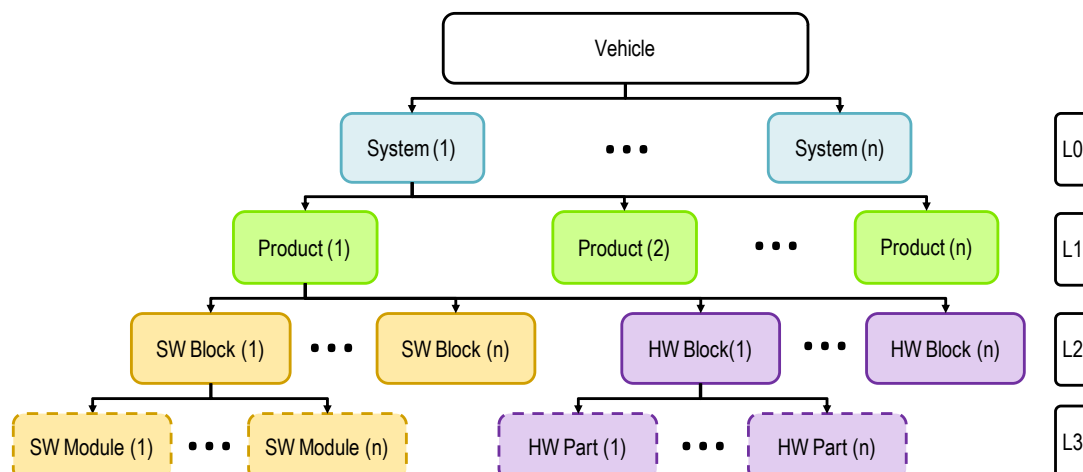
Vehicle

System (1)
• • •
System (n)
L0

Product (1)
Product (2)
• • •
Product (n)
L1

SW Block (1)
• • •
SW Block (n)
HW Block(1)
• • •
HW Block (n)
L2

SW Module (1)
• • •
SW Module (n)
HW Part (1)
• • •
HW Part (n)
L3